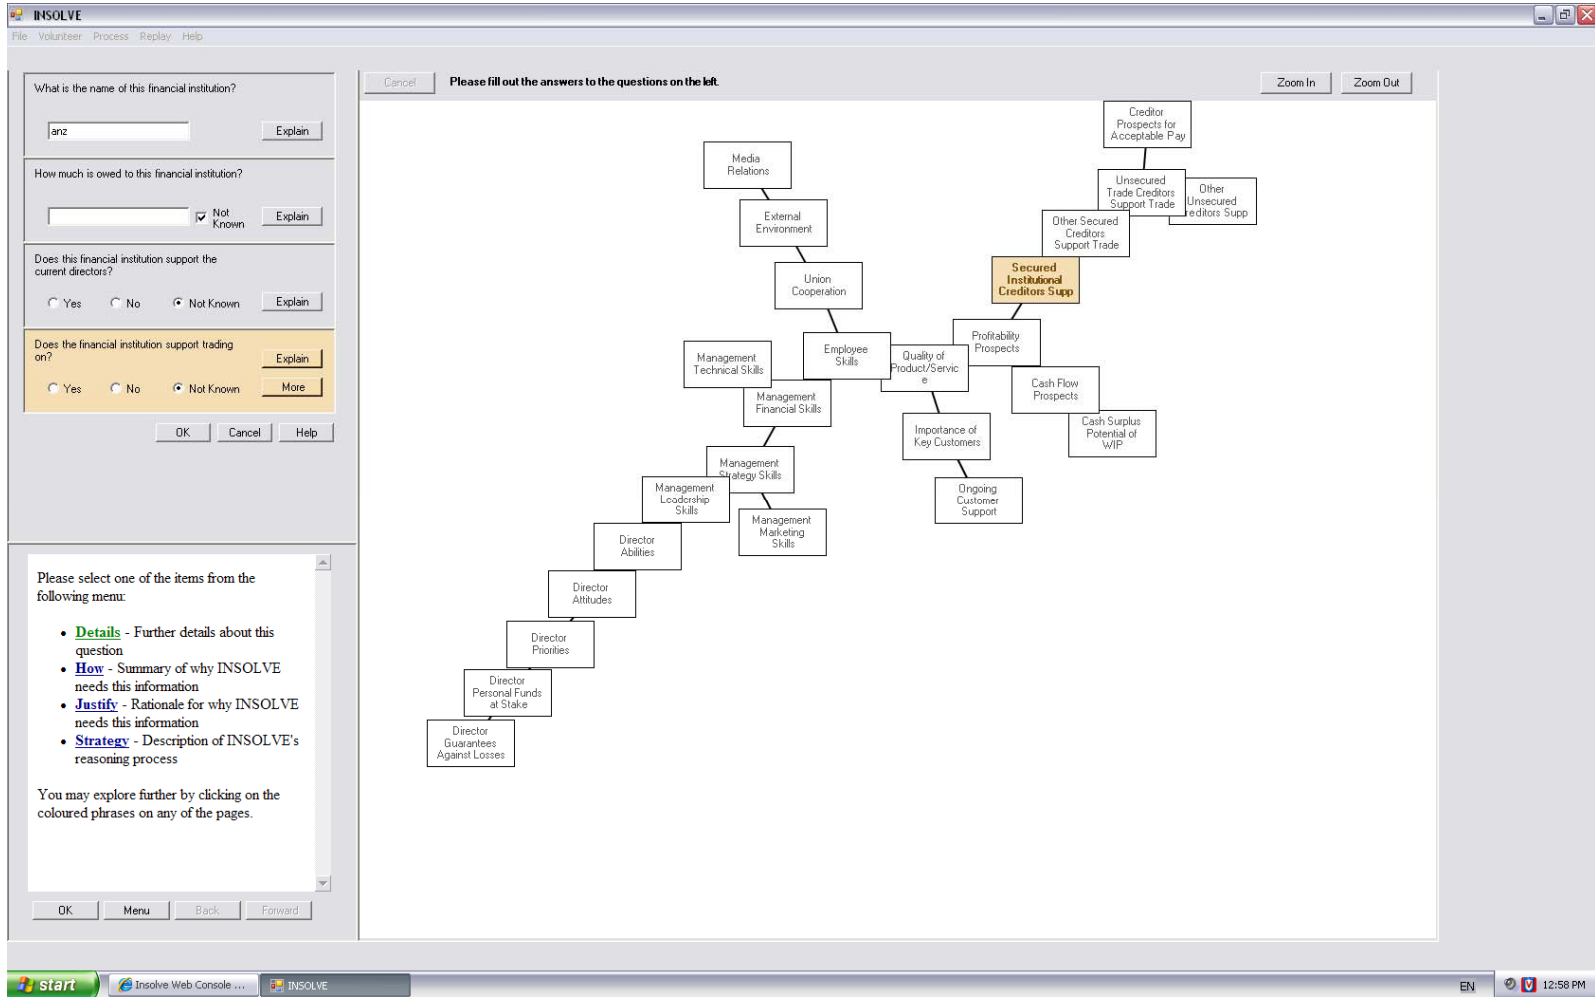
INSOLVE

File Volunteer Process Replay Help

What is the name of this financial institution?

anz

Explain

How much is owed to this financial institution?

Not Known

Explain

Does this financial institution support the current directors?

Yes No Not Known

Explain

Does the financial institution support trading on?

Explain

Yes No Not Known

More

OK Cancel Help

Please select one of the items from the following menu:

- **Details** - Further details about this question
- **How** - Summary of why INSOLVE needs this information
- **Justify** - Rationale for why INSOLVE needs this information
- **Strategy** - Description of INSOLVE's reasoning process

You may explore further by clicking on the coloured phrases on any of the pages.

OK Menu Back Forward

Cancel

Please fill out the answers to the questions on the left.

Zoom In Zoom Out

Creditor Prospects for Acceptable Pay

Unsecured Trade Creditors Support Trade

Other Unsecured Creditors Supp

Other Secured Creditors Support Trade

Secured Institutional Creditors Supp

Profitability Prospects

Cash Flow Prospects

Cash Surplus Potential of WIP

Media Relations

External Environment

Union Cooperation

Employee Skills

Quality of Product/Service

Importance of Key Customers

Ongoing Customer Support

Management Technical Skills

Management Financial Skills

Management Strategy Skills

Management Leadership Skills

Management Marketing Skills

Director Abilities

Director Attitudes

Director Priorities

Director Personal Funds at Stake

Director Guarantees Against Losses

start

Insolve Web Console ...

INSOLVE

EN

12:58 PM